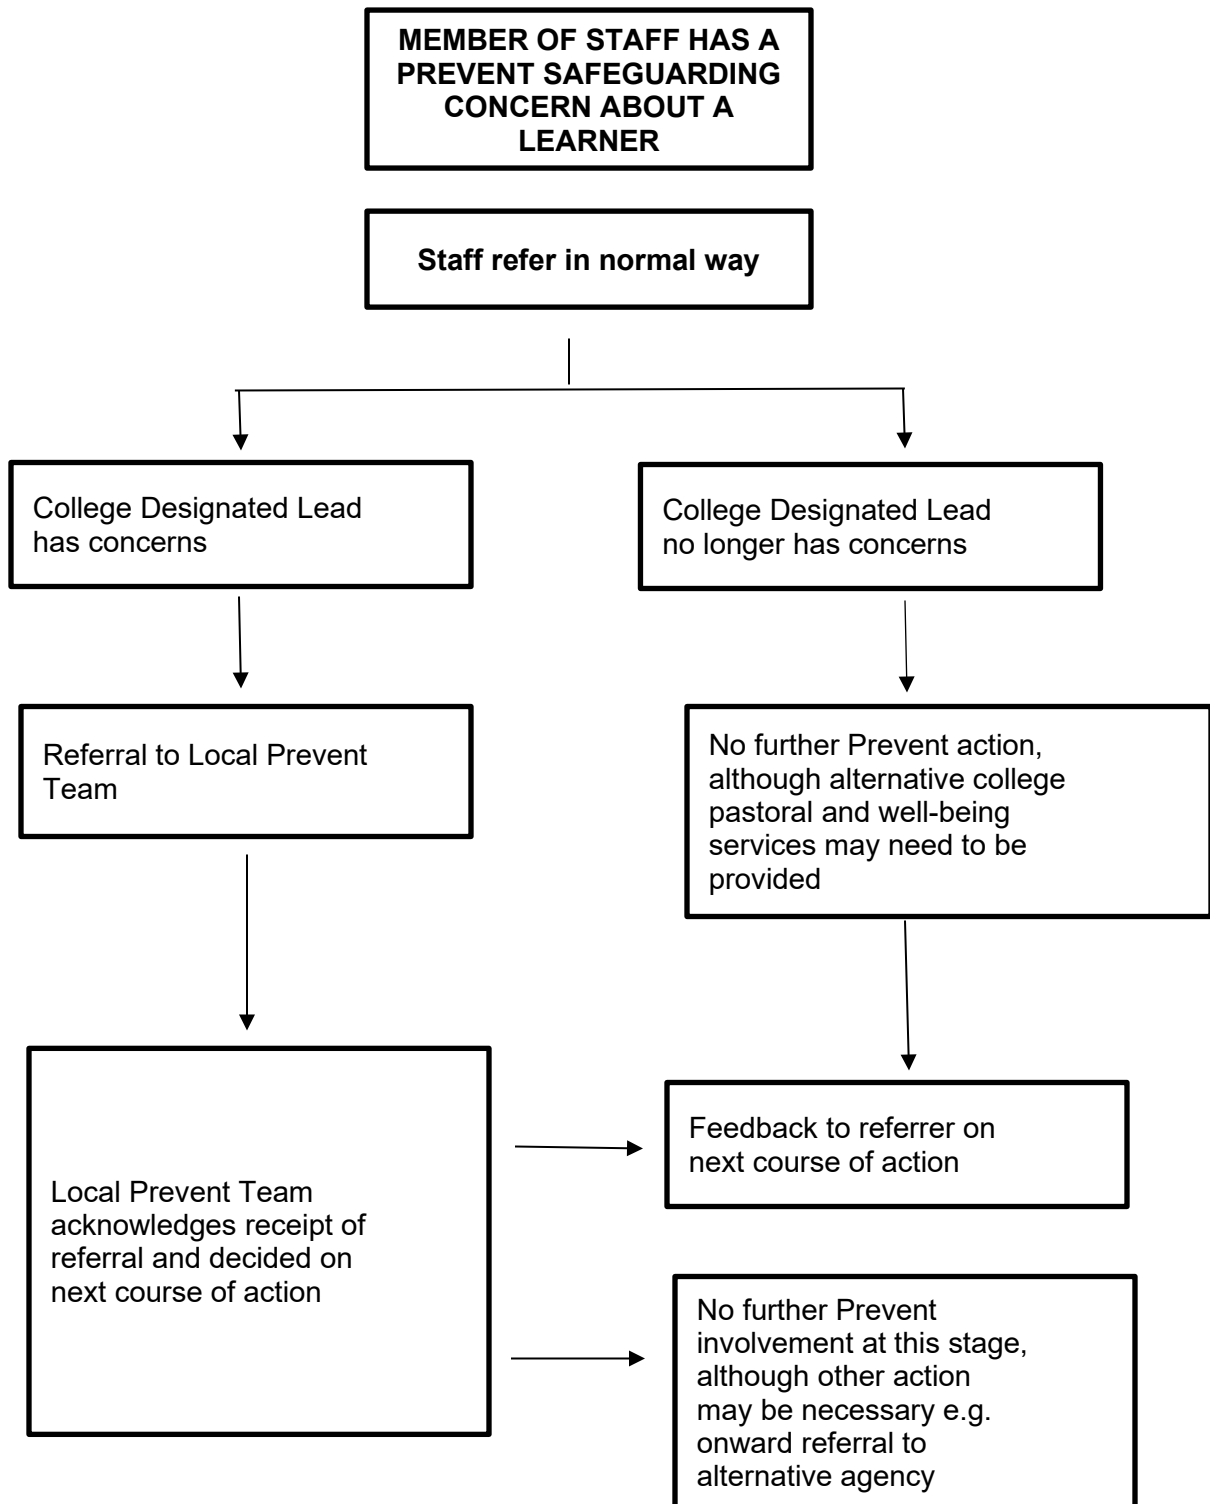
MEMBER OF STAFF HAS A PREVENT SAFEGUARDING CONCERN ABOUT A LEARNER

Staff refer in normal way

College Designated Lead has concerns

College Designated Lead no longer has concerns

Referral to Local Prevent Team

No further Prevent action, although alternative college pastoral and well-being services may need to be provided

Local Prevent Team acknowledges receipt of referral and decided on next course of action

Feedback to referrer on next course of action

No further Prevent involvement at this stage, although other action may be necessary e.g. onward referral to alternative agency